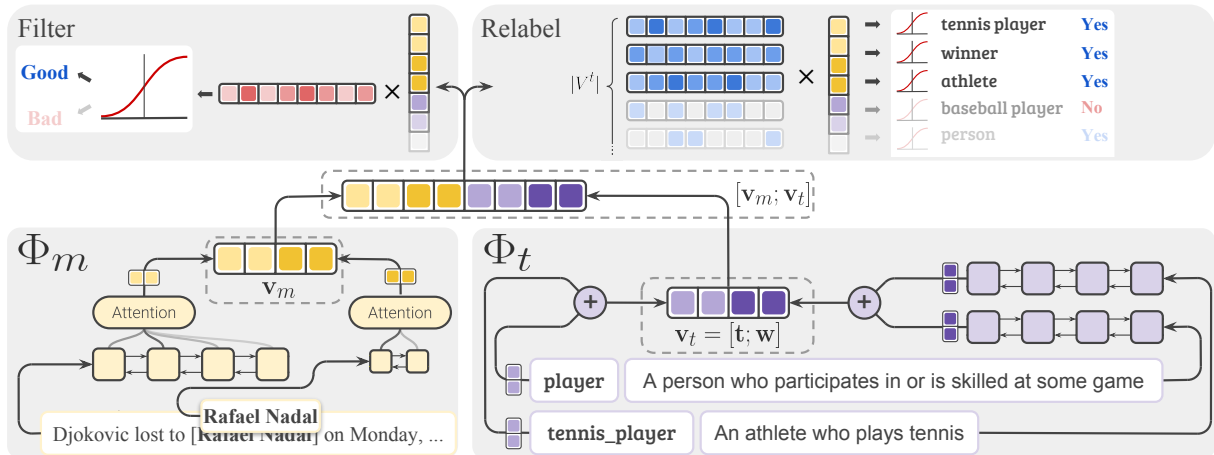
Filter

Good

Bad

$\times$

Relabel

$|V^t|$

$\times$

tennis player Yes

winner Yes

athlete Yes

baseball player No

person Yes

$[\mathbf{v}_m; \mathbf{v}_t]$

$\Phi_m$

$\mathbf{v}_m$

Attention

Attention

Rafael Nadal

Djokovic lost to [Rafael Nadal] on Monday, ...

$\Phi_t$

+

+

$\mathbf{v}_t = [\mathbf{t}; \mathbf{w}]$

player

A person who participates in or is skilled at some game

tennis_player

An athlete who plays tennis